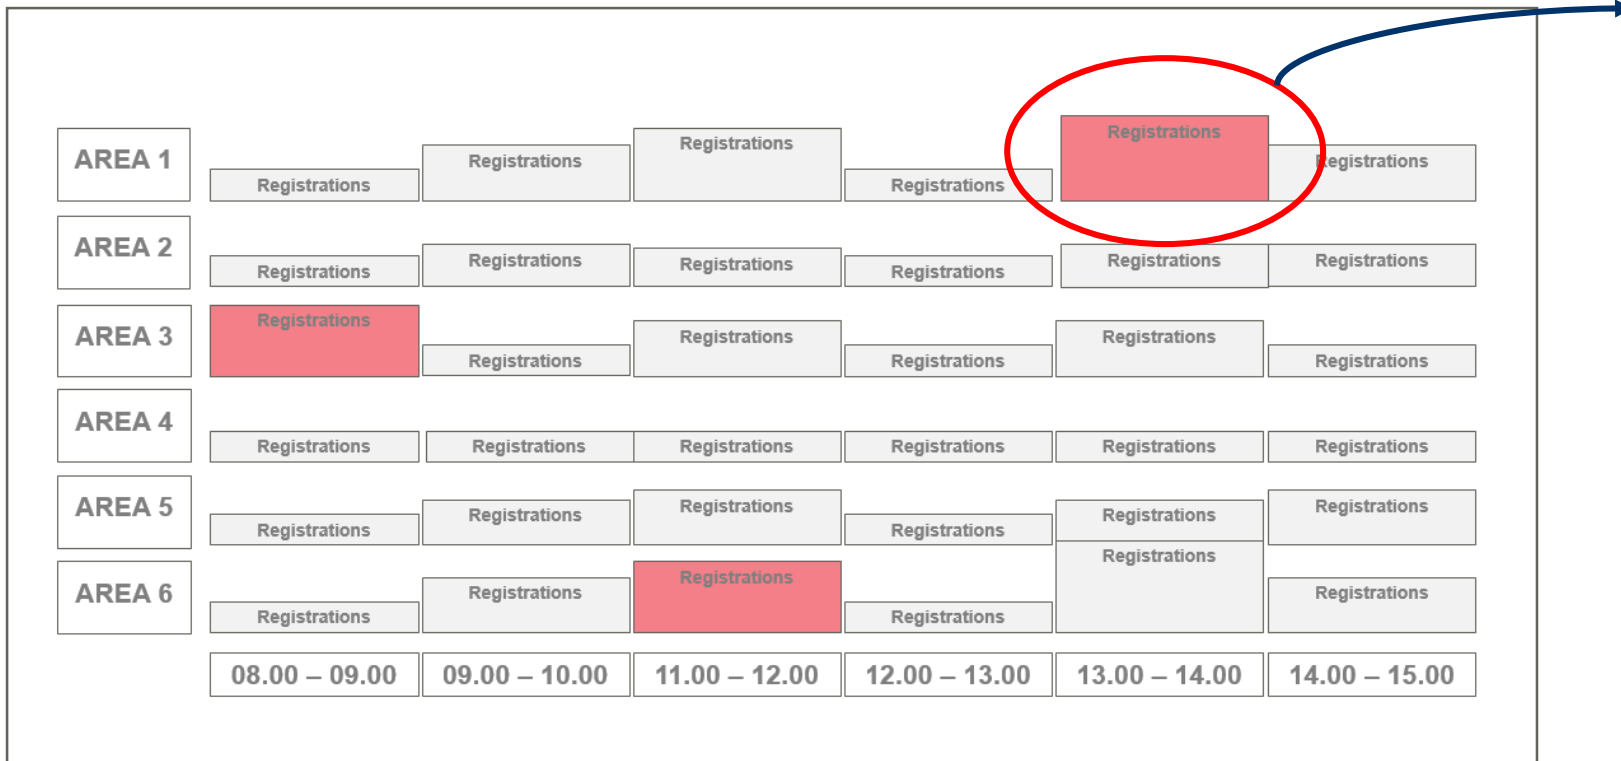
AREA 1
Registrations
Registrations
Registrations
Registrations
Registrations
Registrations

AREA 2
Registrations
Registrations
Registrations
Registrations
Registrations
Registrations

AREA 3
Registrations
Registrations
Registrations
Registrations
Registrations
Registrations

AREA 4
Registrations
Registrations
Registrations
Registrations
Registrations
Registrations

AREA 5
Registrations
Registrations
Registrations
Registrations
Registrations
Registrations

AREA 6
Registrations
Registrations
Registrations
Registrations
Registrations
Registrations
Registrations

| 08.00 – 09.00 | 09.00 – 10.00 | 11.00 – 12.00 | 12.00 – 13.00 | 13.00 – 14.00 | 14.00 – 15.00 |